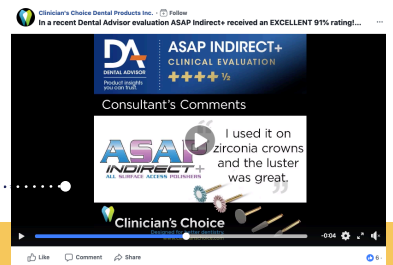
Clinician's Choice Dental Products Inc. · Follow
In a recent Dental Advisor evaluation ASAP Indirect+ received an EXCELLENT 91% rating!...

DA DENTAL ADVISOR Product insights you can trust.

ASAP INDIRECT+
CLINICAL EVALUATION
++++ ½

Consultant's Comments

ASAP INDIRECT+ ALL SURFACE ACCESS POLISHERS

I used it on zirconia crowns and the luster was great.

Clinician's Choice
Inspired by dentists

-0:04

Like Comment Share 6